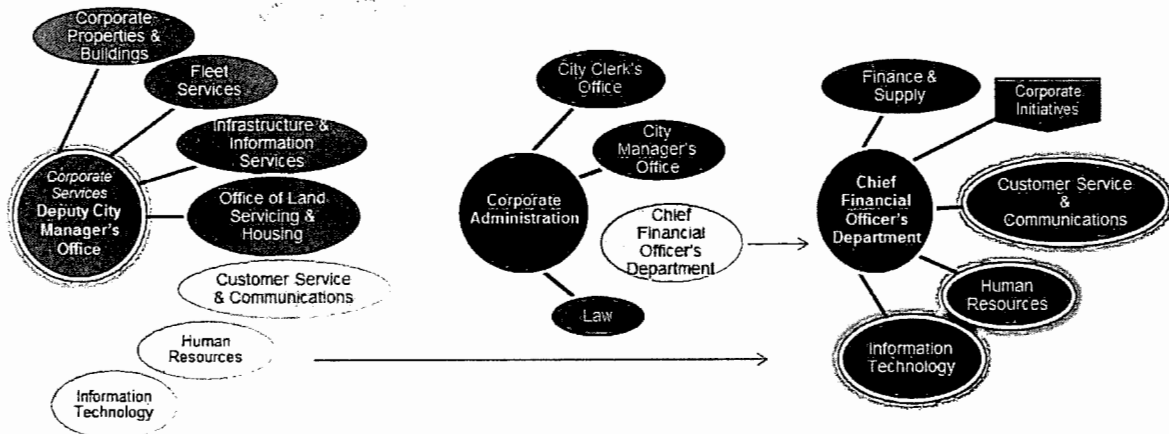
Corporate Properties & Buildings

Fleet Services

Infrastructure & Information Services

Corporate Services
Deputy City Manager's Office

Office of Land Servicing & Housing

Customer Service & Communications

Human Resources

Information Technology

City Clerk's Office

City Manager's Office

Corporate Administration

Chief Financial Officer's Department

Law

Finance & Supply

Corporate Initiatives

Chief Financial Officer's Department

Customer Service & Communications

Human Resources

Information Technology